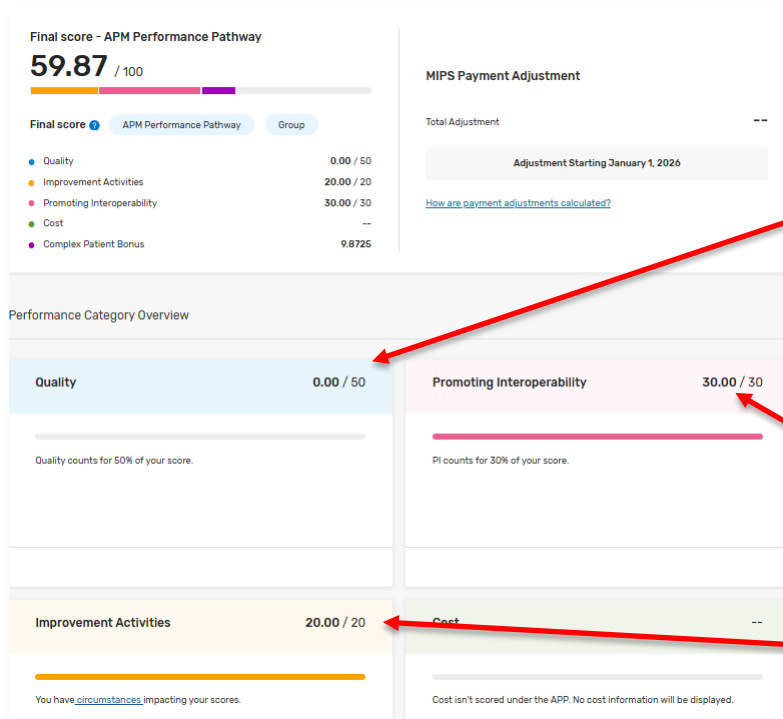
Final score - APM Performance Pathway

59.87 / 100

Final score APM Performance Pathway Group

| | |
|---|---|
| Quality | 0.00 / 50 |
| Improvement Activities | 20.00 / 20 |
| Promoting Interoperability | 30.00 / 30 |
| Cost | -- |
| Complex Patient Bonus | 9.8725 |

MIPS Payment Adjustment

Total Adjustment --

Adjustment Starting January 1, 2026

How are payment adjustments calculated?

Performance Category Overview

Quality 0.00 / 50

Quality counts for 50% of your score.

Promoting Interoperability 30.00 / 30

PI counts for 30% of your score.

Improvement Activities 20.00 / 20

You have circumstances impacting your scores.

Cost --

Cost isn't scored under the APP. No cost information will be displayed.